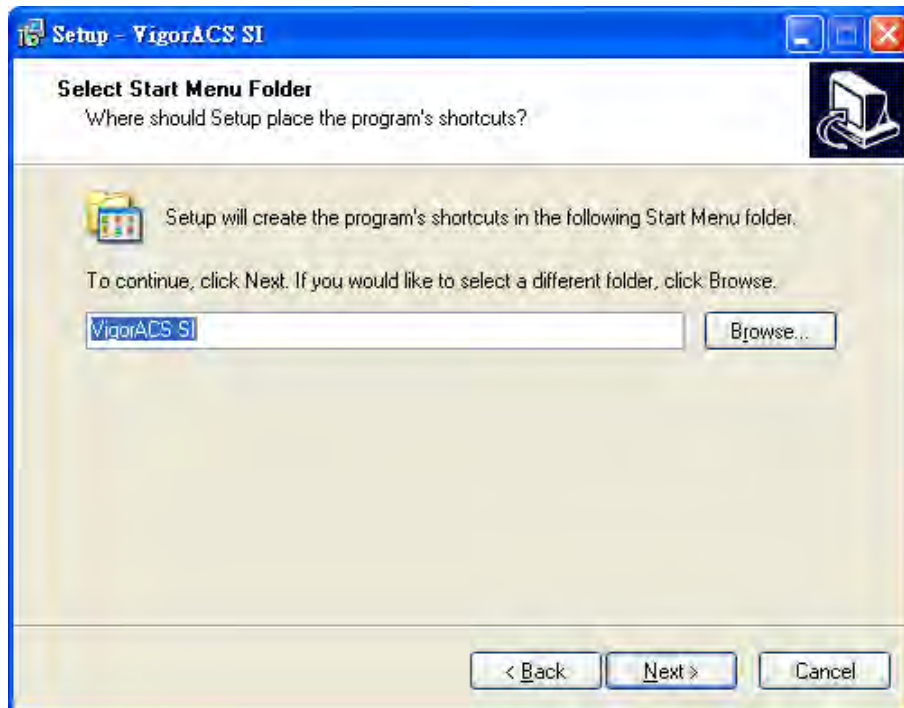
Setup - VigorACS SI

Select Start Menu Folder
Where should Setup place the program's shortcuts?

Setup will create the program's shortcuts in the following Start Menu folder.

To continue, click Next. If you would like to select a different folder, click Browse.

VigorACS SI

Browse...

< Back

Next >

Cancel